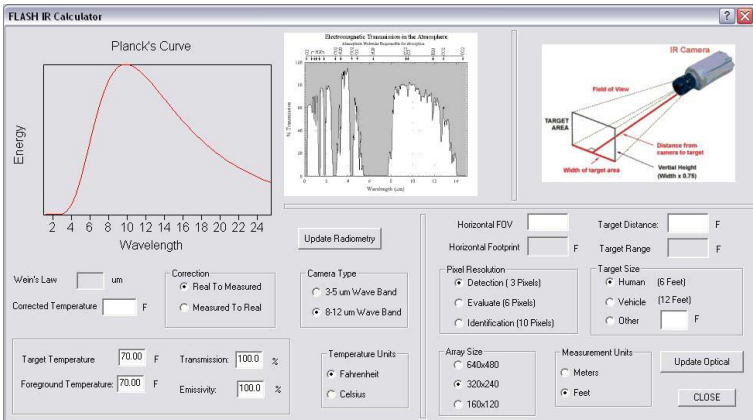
FLASH IR Calculator

Planck's Curve

Energy

2 4 6 8 10 12 14 16 18 20 22 24

Wavelength

Electromagnetic Transmission in the Atmosphere

Atmospheric Molecules Responsible for Absorption

% Transmission

Wavelength (um)

IR Camera

Field of View

TARGET AREA

Distance from camera to target

Vertical Height (Width x 0.75)

Width of target area

Update Radiometry

Wein's Law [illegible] um

Correction
Real To Measured
Measured To Real

Corrected Temperature F

Camera Type
3-5 um Wave Band
8-12 um Wave Band

Target Temperature 70.00 F
Foreground Temperature: 70.00 F
Transmission: 100.0 %
Emissivity: 100.0 %

Temperature Units
Fahrenheit
Celsius

Horizontal FOV
Horizontal Footprint F
Target Distance: F
Target Range F

Pixel Resolution
Detection ( 3 Pixels)
Evaluate (6 Pixels)
Identification (10 Pixels)

Target Size
Human (6 Feet)
Vehicle (12 Feet)
Other F

Array Size
640x480
320x240
160x120

Measurement Units
Meters
Feet

Update Optical

CLOSE